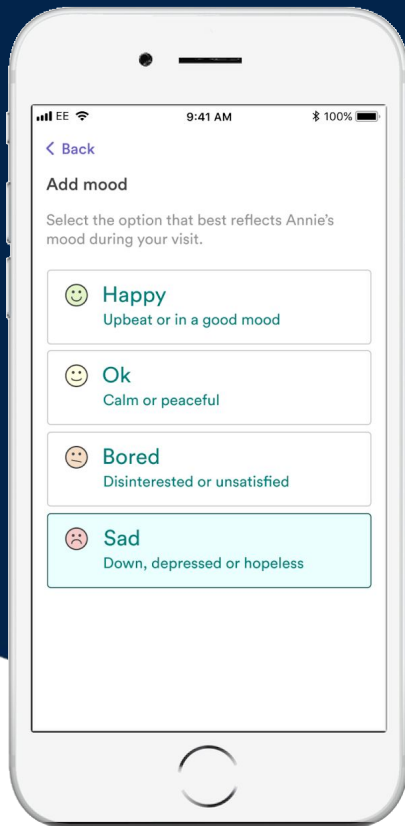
EE 9:41 AM 100%

< Back

Add mood

Select the option that best reflects Annie's mood during your visit.

Happy
Upbeat or in a good mood

Ok
Calm or peaceful

Bored
Disinterested or unsatisfied

Sad
Down, depressed or hopeless